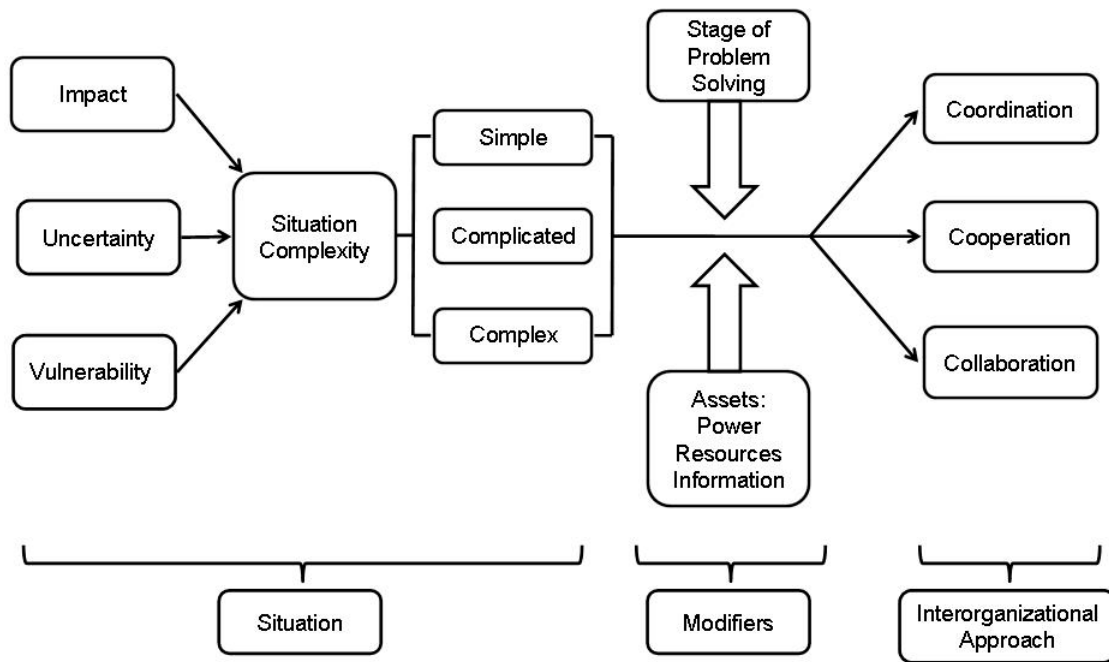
Impact

Uncertainty

Vulnerability

Situation Complexity

Simple

Complicated

Complex

Stage of Problem Solving

Assets: Power Resources Information

Coordination

Cooperation

Collaboration

Situation

Modifiers

Interorganizational Approach